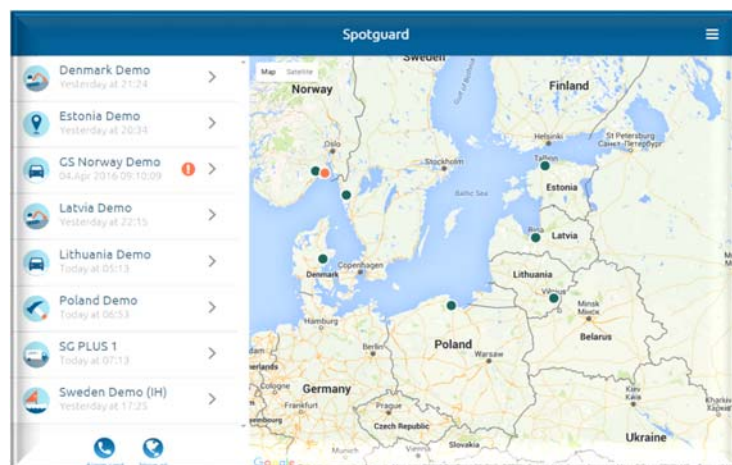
Spotguard

Denmark Demo
Yesterday at 21:24

Estonia Demo
Yesterday at 20:34

GS Norway Demo
04.Apr 2016 09:10:09

Latvia Demo
Yesterday at 22:15

Lithuania Demo
Today at 05:13

Poland Demo
Today at 06:53

SG PLUS 1
Today at 07:13

Sweden Demo (IH)
Yesterday at 17:25

Map Satellite

Sweden
Norway
Finland
Oslo
Helsinki
St Petersburg
Санкт-Петербург
Stockholm
Tallinn
Estonia
Baltic Sea
Riga
Latvia
Denmark
Copenhagen
Lithuania
Vilnius
Minsk
Мінск
Belarus
Hamburg
Berlin
Poland
Warsaw
Germany
Cologne
Frankfurt
Prague
Czech Republic
Slovakia
Kiev
Ukraine
Google